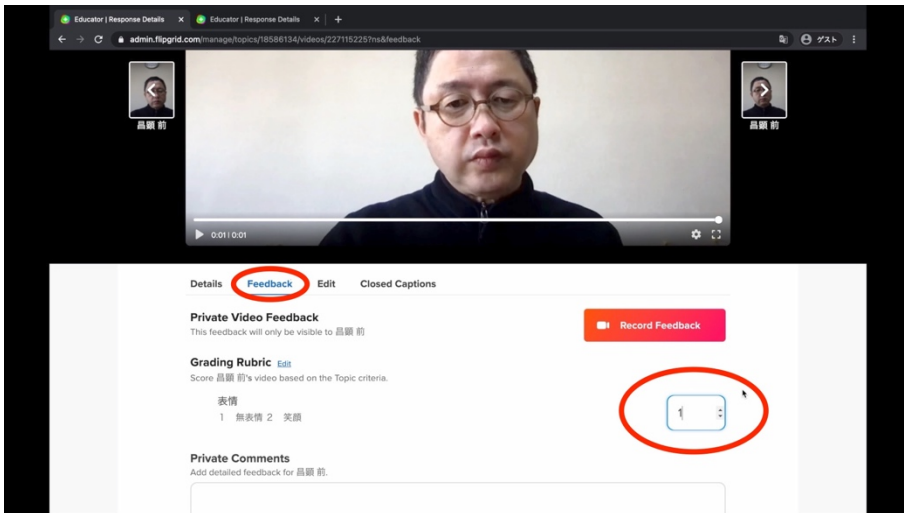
Educator | Response Details ×
Educator | Response Details ×
+
admin.flipgrid.com/manage/topics/18586134/videos/227115225?ns&feedback
ゲスト

昌顕 前

昌顕 前

0:01 | 0:01

Details
Feedback
Edit
Closed Captions

Private Video Feedback
This feedback will only be visible to 昌顕 前

Record Feedback

Grading Rubric Edit
Score 昌顕 前's video based on the Topic criteria.

表情
1 無表情 2 笑顔

1

Private Comments
Add detailed feedback for 昌顕 前.